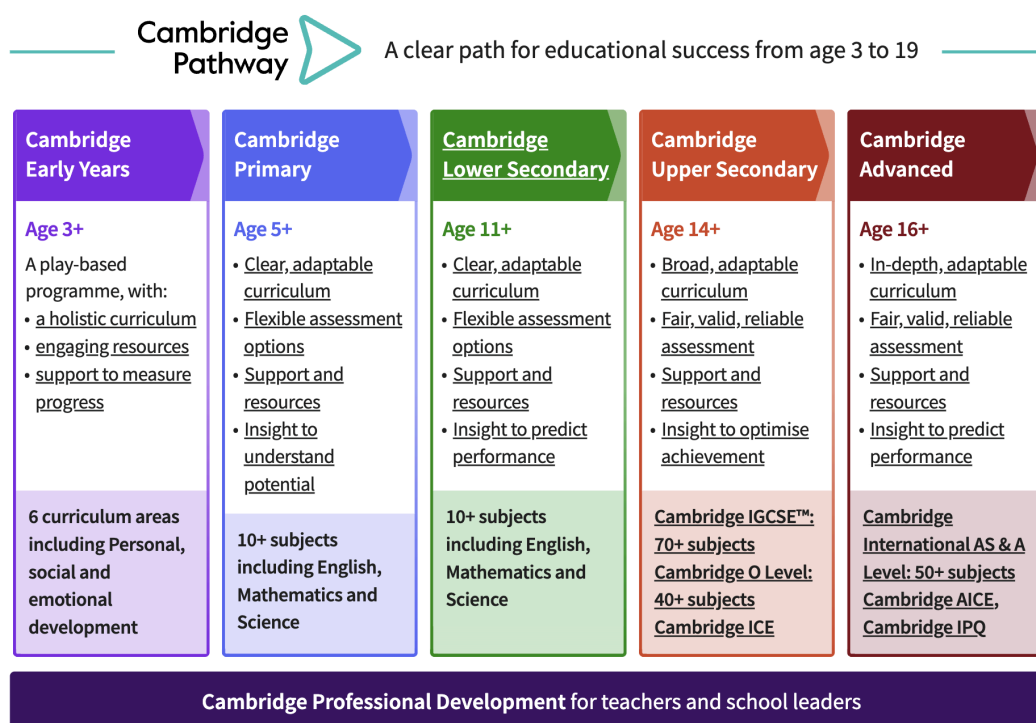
Cambridge Pathway

A clear path for educational success from age 3 to 19

Cambridge Early Years

Age 3+

A play-based programme, with:
• a holistic curriculum
• engaging resources
• support to measure progress

6 curriculum areas including Personal, social and emotional development

Cambridge Primary

Age 5+

• Clear, adaptable curriculum
• Flexible assessment options
• Support and resources
• Insight to understand potential

10+ subjects including English, Mathematics and Science

Cambridge Lower Secondary

Age 11+

• Clear, adaptable curriculum
• Flexible assessment options
• Support and resources
• Insight to predict performance

10+ subjects including English, Mathematics and Science

Cambridge Upper Secondary

Age 14+

• Broad, adaptable curriculum
• Fair, valid, reliable assessment
• Support and resources
• Insight to optimise achievement

Cambridge IGCSE™: 70+ subjects
Cambridge O Level: 40+ subjects
Cambridge ICE

Cambridge Advanced

Age 16+

• In-depth, adaptable curriculum
• Fair, valid, reliable assessment
• Support and resources
• Insight to predict performance

Cambridge International AS & A Level: 50+ subjects
Cambridge AICE,
Cambridge IPQ

Cambridge Professional Development for teachers and school leaders